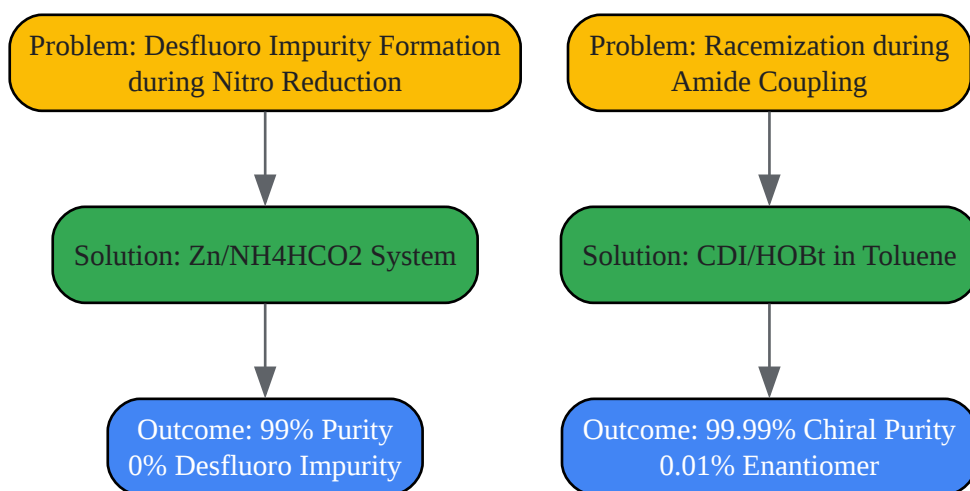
Problem: Desfluoro Impurity Formation during Nitro Reduction

Solution: Zn/NH4HCO2 System

Outcome: 99% Purity
0% Desfluoro Impurity

Problem: Racemization during Amide Coupling

Solution: CDI/HOBt in Toluene

Outcome: 99.99% Chiral Purity
0.01% Enantiomer